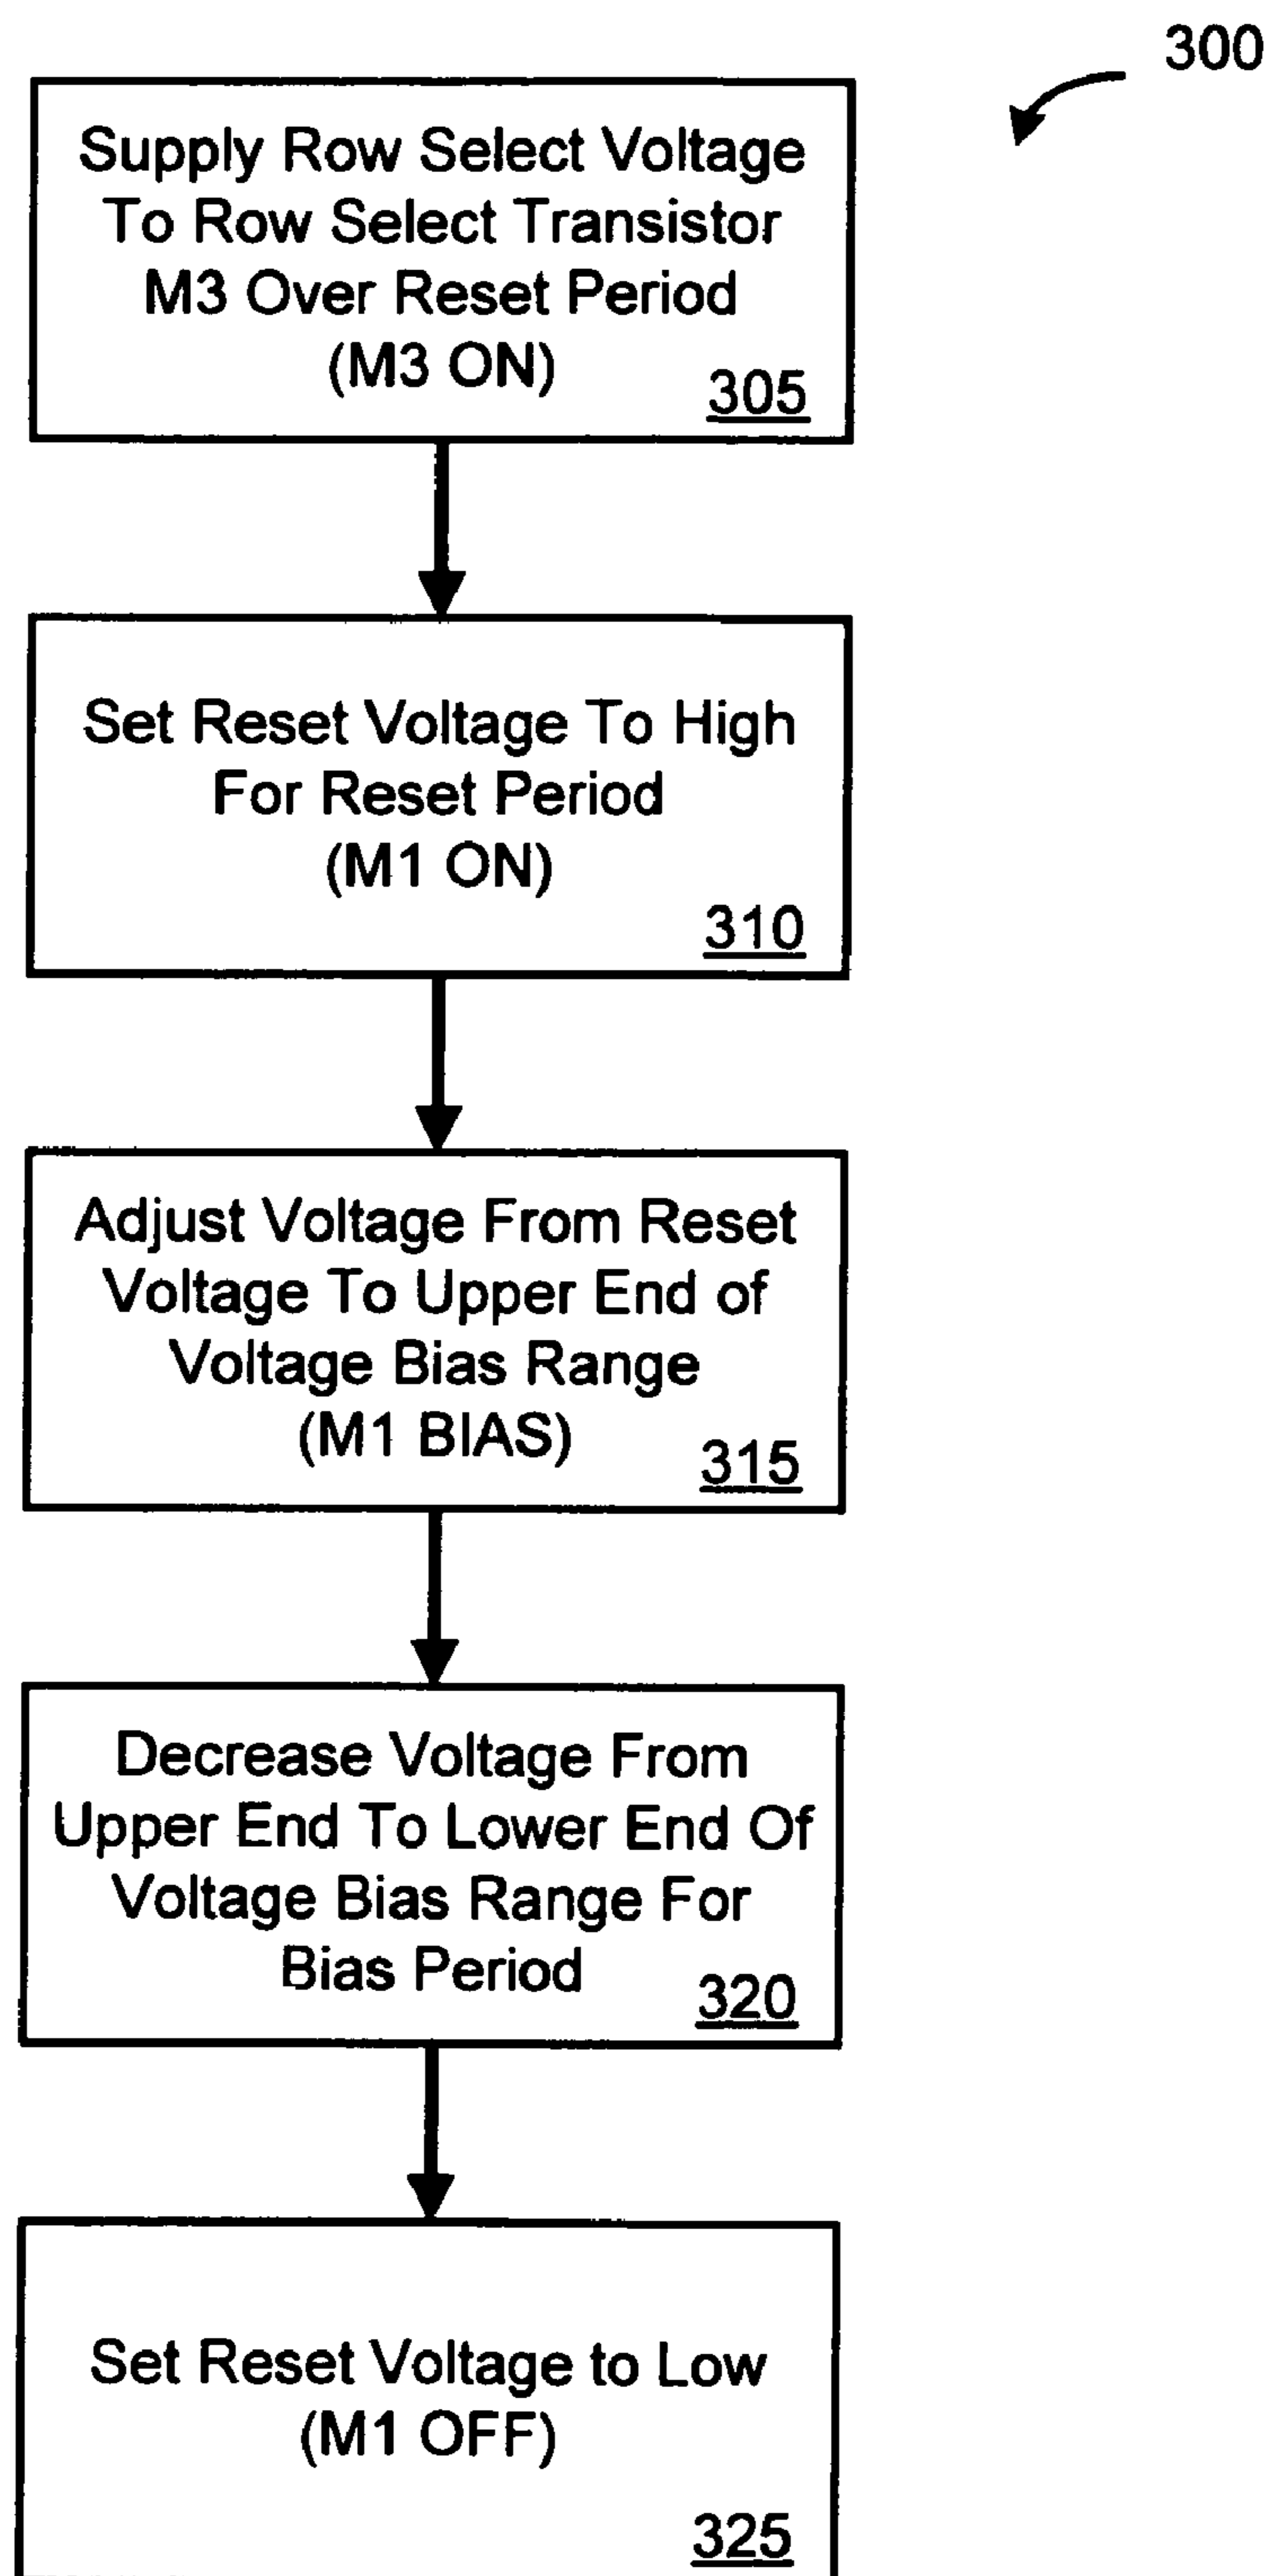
300

Supply Row Select Voltage To Row Select Transistor M3 Over Reset Period (M3 ON) 305

Set Reset Voltage To High For Reset Period (M1 ON) 310

Adjust Voltage From Reset Voltage To Upper End of Voltage Bias Range (M1 BIAS) 315

Decrease Voltage From Upper End To Lower End Of Voltage Bias Range For Bias Period 320

Set Reset Voltage to Low (M1 OFF) 325